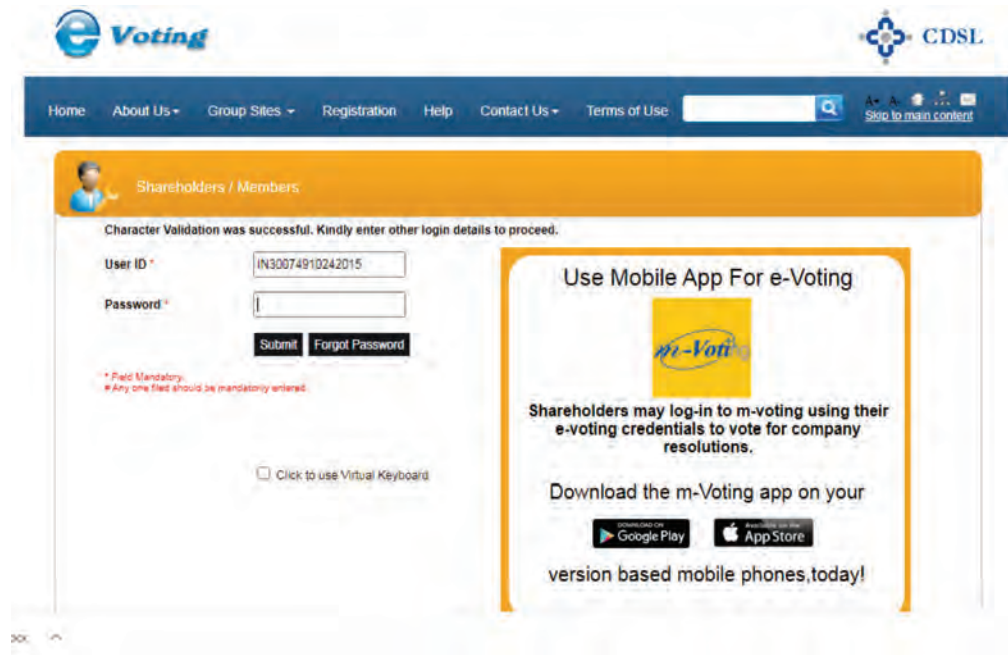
e Voting

CDSL

Home About Us Group Sites Registration Help Contact Us Terms of Use

A+ A- Skip to main content

Shareholders / Members

Character Validation was successful. Kindly enter other login details to proceed.

User ID * IN30074910242015

Password *

Submit Forgot Password

* Field Mandatory.
# Any one filed should be mandatorily entered

Click to use Virtual Keyboard

Use Mobile App For e-Voting

m-Voting

Shareholders may log-in to m-voting using their e-voting credentials to vote for company resolutions.

Download the m-Voting app on your

DOWNLOAD ON Google Play

Available on the App Store

version based mobile phones,today!